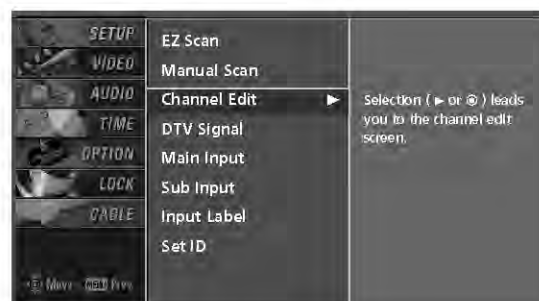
SETUP
VIDEO
AUDIO
TIME
OPTION
LOCK
CABLE

Move MENU Prev.

EZ Scan
Manual Scan
Channel Edit ►
DTV Signal
Main Input
Sub Input
Input Label
Set ID

Selection ( ► or ◉ ) leads you to the channel edit screen.